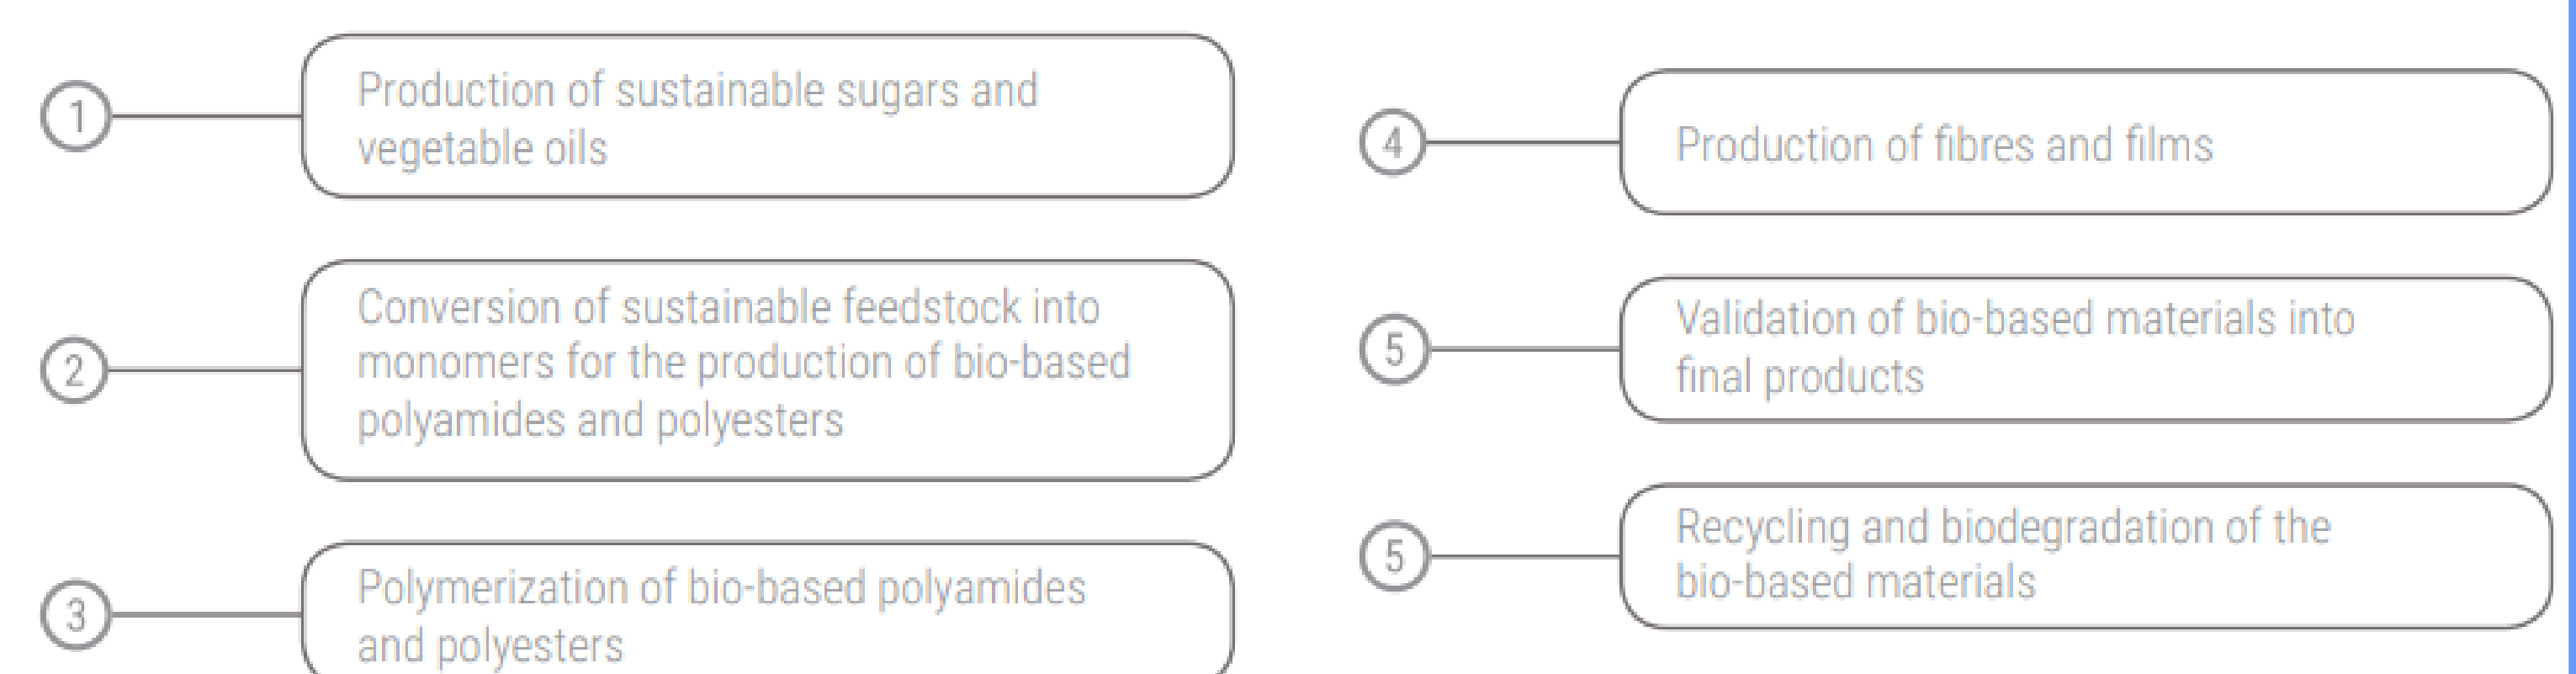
1 Production of sustainable sugars and vegetable oils

2 Conversion of sustainable feedstock into monomers for the production of bio-based polyamides and polyesters

3 Polymerization of bio-based polyamides and polyesters

4 Production of fibres and films

5 Validation of bio-based materials into final products

5 Recycling and biodegradation of the bio-based materials